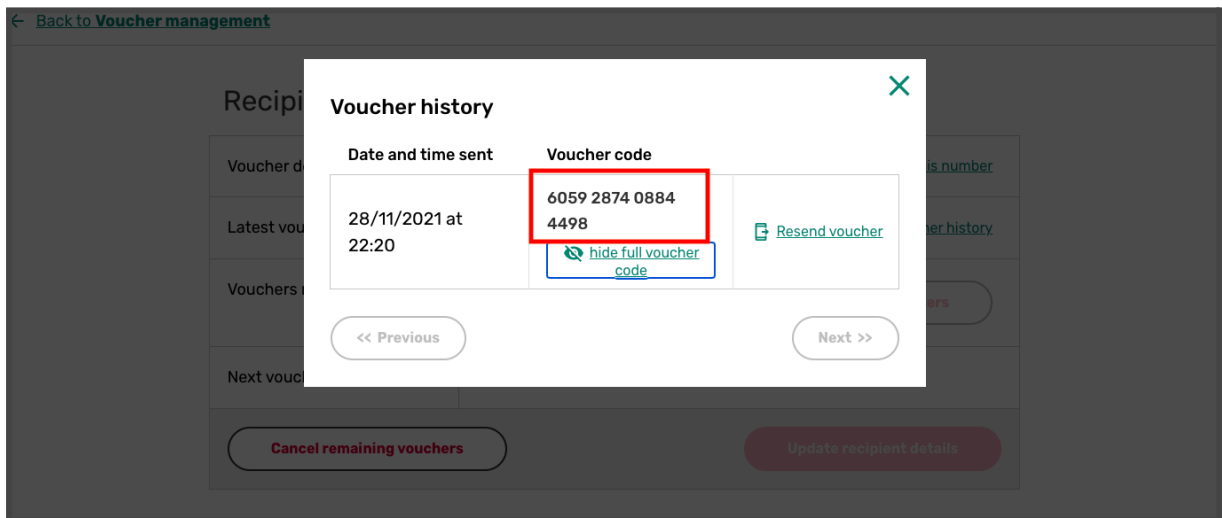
← Back to Voucher management

Recipi

Voucher d

is number

Latest vou

er history

Vouchers r

rs

Next vouc

Cancel remaining vouchers

Update recipient details

Voucher history

| Date and time sent | Voucher code | |
|---|---|---|
| 28/11/2021 at 22:20 | 6059 2874 0884 4498 hide full voucher code | Resend voucher |

<< Previous

Next >>